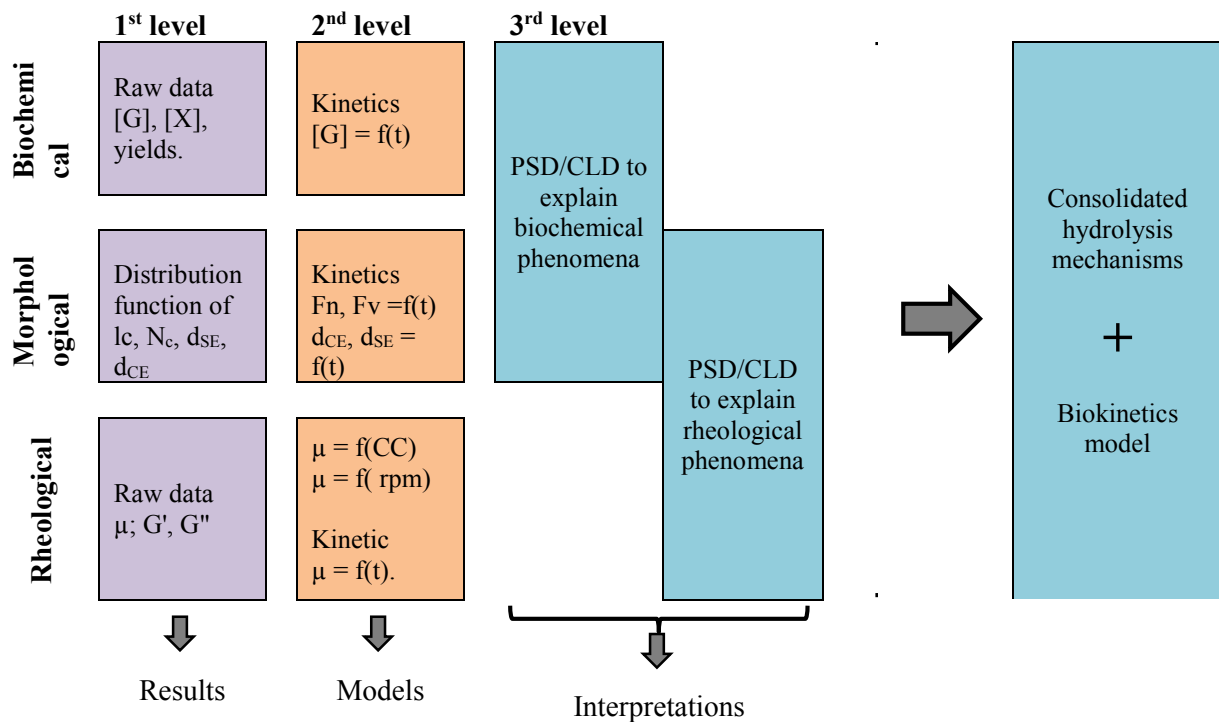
1$^{st}$ level

2$^{nd}$ level

3$^{rd}$ level

Biochemical

Raw data [G], [X], yields.

Kinetics [G] = f(t)

PSD/CLD to explain biochemical phenomena

Morphological

Distribution function of lc, N$_c$, d$_{SE}$, d$_{CE}$

Kinetics Fn, Fv =f(t) d$_{CE}$, d$_{SE}$ = f(t)

PSD/CLD to explain rheological phenomena

Rheological

Raw data μ; G', G"

μ = f(CC)
μ = f( rpm)

Kinetic
μ = f(t).

Consolidated hydrolysis mechanisms

+

Biokinetics model

Results

Models

Interpretations